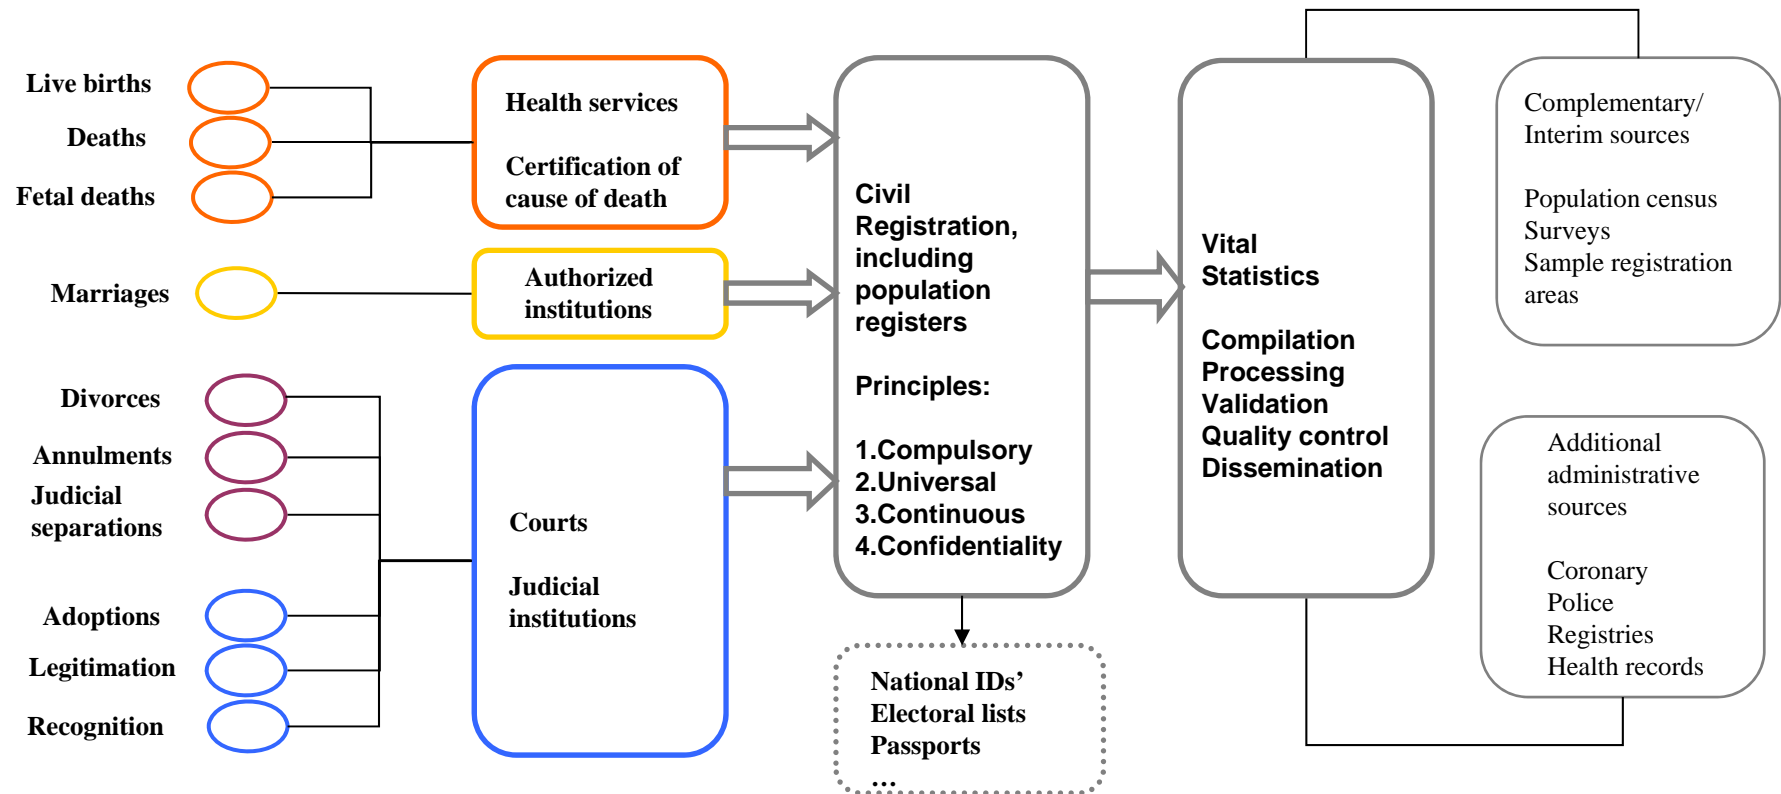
Live births
Deaths
Fetal deaths

Health services

Certification of cause of death

Marriages

Authorized institutions

Divorces
Annulments
Judicial separations

Adoptions
Legitimation
Recognition

Courts

Judicial institutions

Civil Registration, including population registers

Principles:

1.Compulsory
2.Universal
3.Continuous
4.Confidentiality

National IDs'
Electoral lists
Passports
…

Vital Statistics

Compilation
Processing
Validation
Quality control
Dissemination

Complementary/ Interim sources

Population census
Surveys
Sample registration areas

Additional administrative sources

Coronary
Police
Registries
Health records